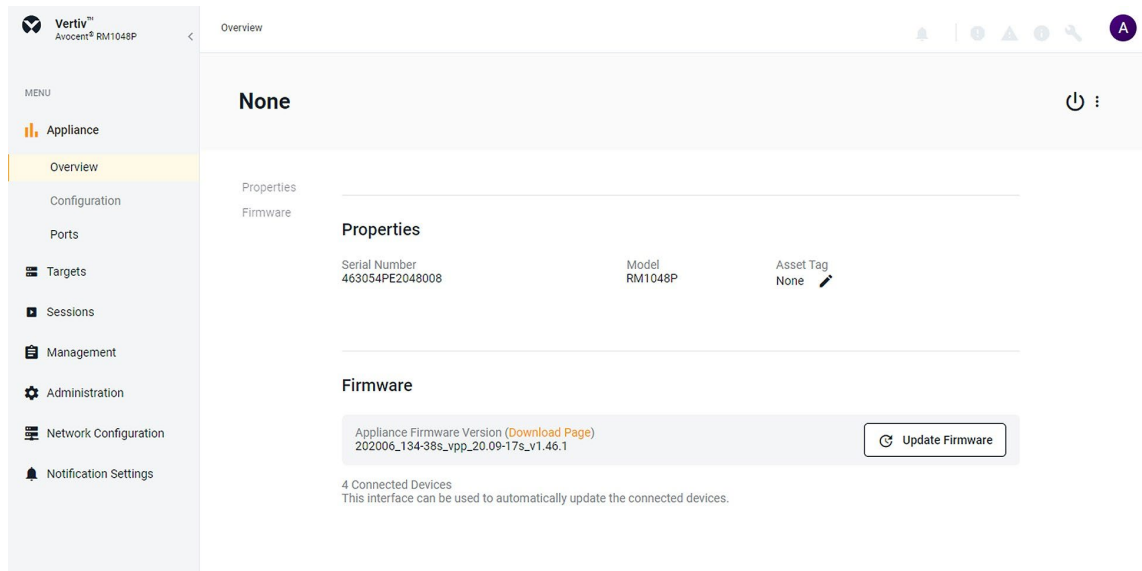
Vertiv™
Avocent® RM1048P

Overview

A

MENU

Appliance

Overview

Configuration

Ports

Targets

Sessions

Management

Administration

Network Configuration

Notification Settings

None

Properties

Firmware

Properties

Serial Number
463054PE2048008

Model
RM1048P

Asset Tag
None

Firmware

Appliance Firmware Version (Download Page)
202006_134-38s_vpp_20.09-17s_v1.46.1

Update Firmware

4 Connected Devices
This interface can be used to automatically update the connected devices.